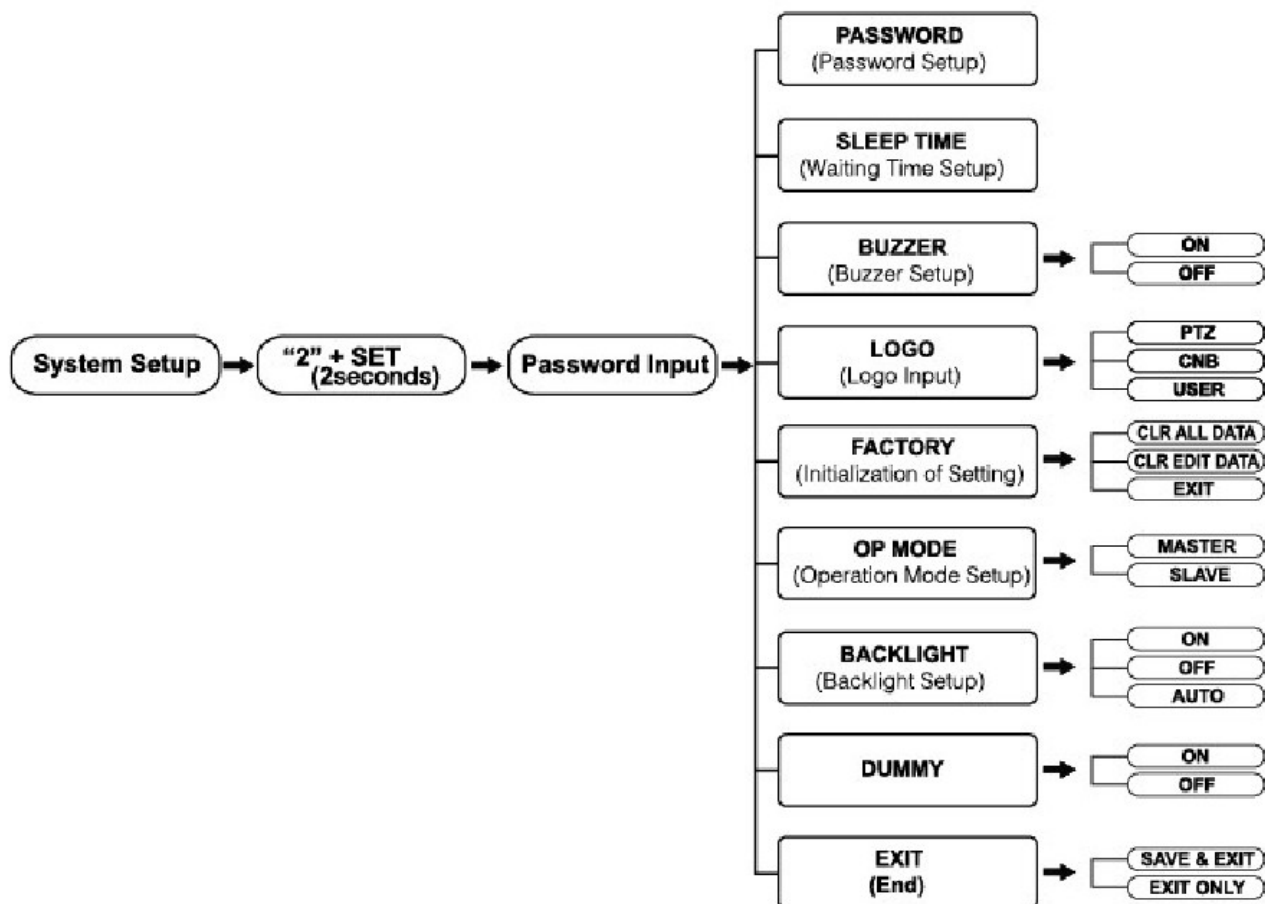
System Setup

"2" + SET (2seconds)

Password Input

PASSWORD
(Password Setup)

SLEEP TIME
(Waiting Time Setup)

BUZZER
(Buzzer Setup)

ON
OFF

LOGO
(Logo Input)

PTZ
CNB
USER

FACTORY
(Initialization of Setting)

CLR ALL DATA
CLR EDIT DATA
EXIT

OP MODE
(Operation Mode Setup)

MASTER
SLAVE

BACKLIGHT
(Backlight Setup)

ON
OFF
AUTO

DUMMY

ON
OFF

EXIT
(End)

SAVE & EXIT
EXIT ONLY